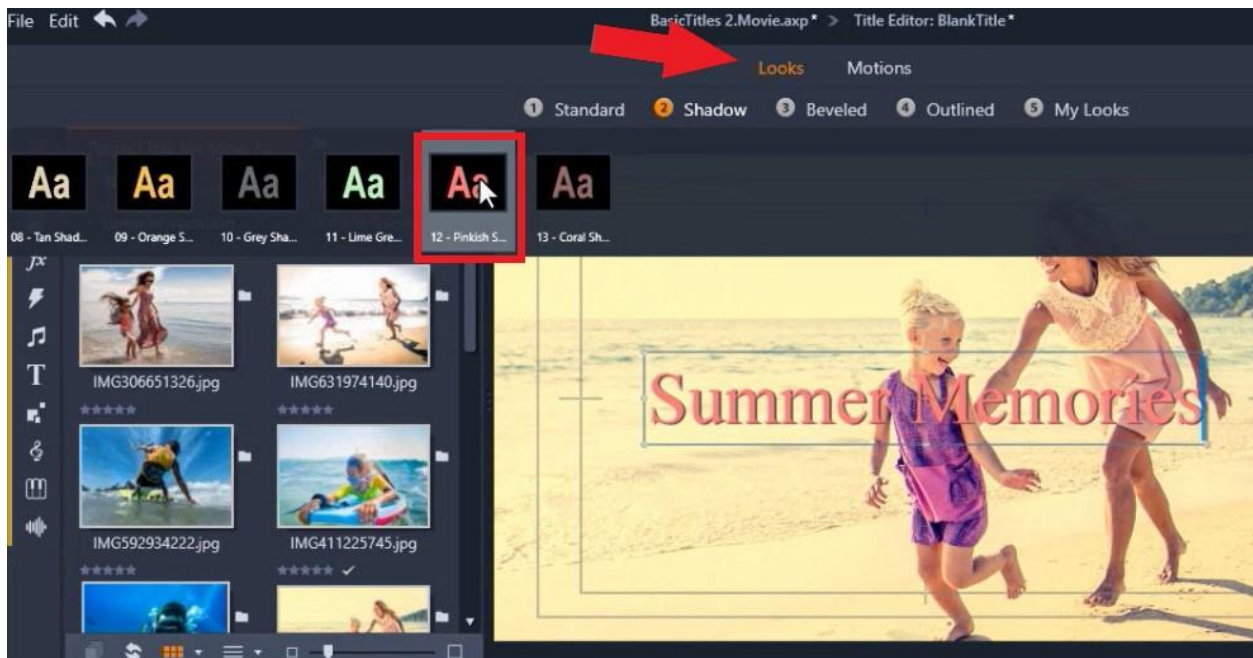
File Edit

BasicTitles 2.Movie.axp* > Title Editor: BlankTitle*

Looks Motions

1 Standard 2 Shadow 3 Beveled 4 Outlined 5 My Looks

Aa Aa Aa Aa Aa Aa

08 - Tan Shad... 09 - Orange S... 10 - Grey Sha... 11 - Lime Gre... 12 - Pinkish S... 13 - Coral Sh...

IMG306651326.jpg IMG631974140.jpg

IMG592934222.jpg IMG411225745.jpg

Summer Memories